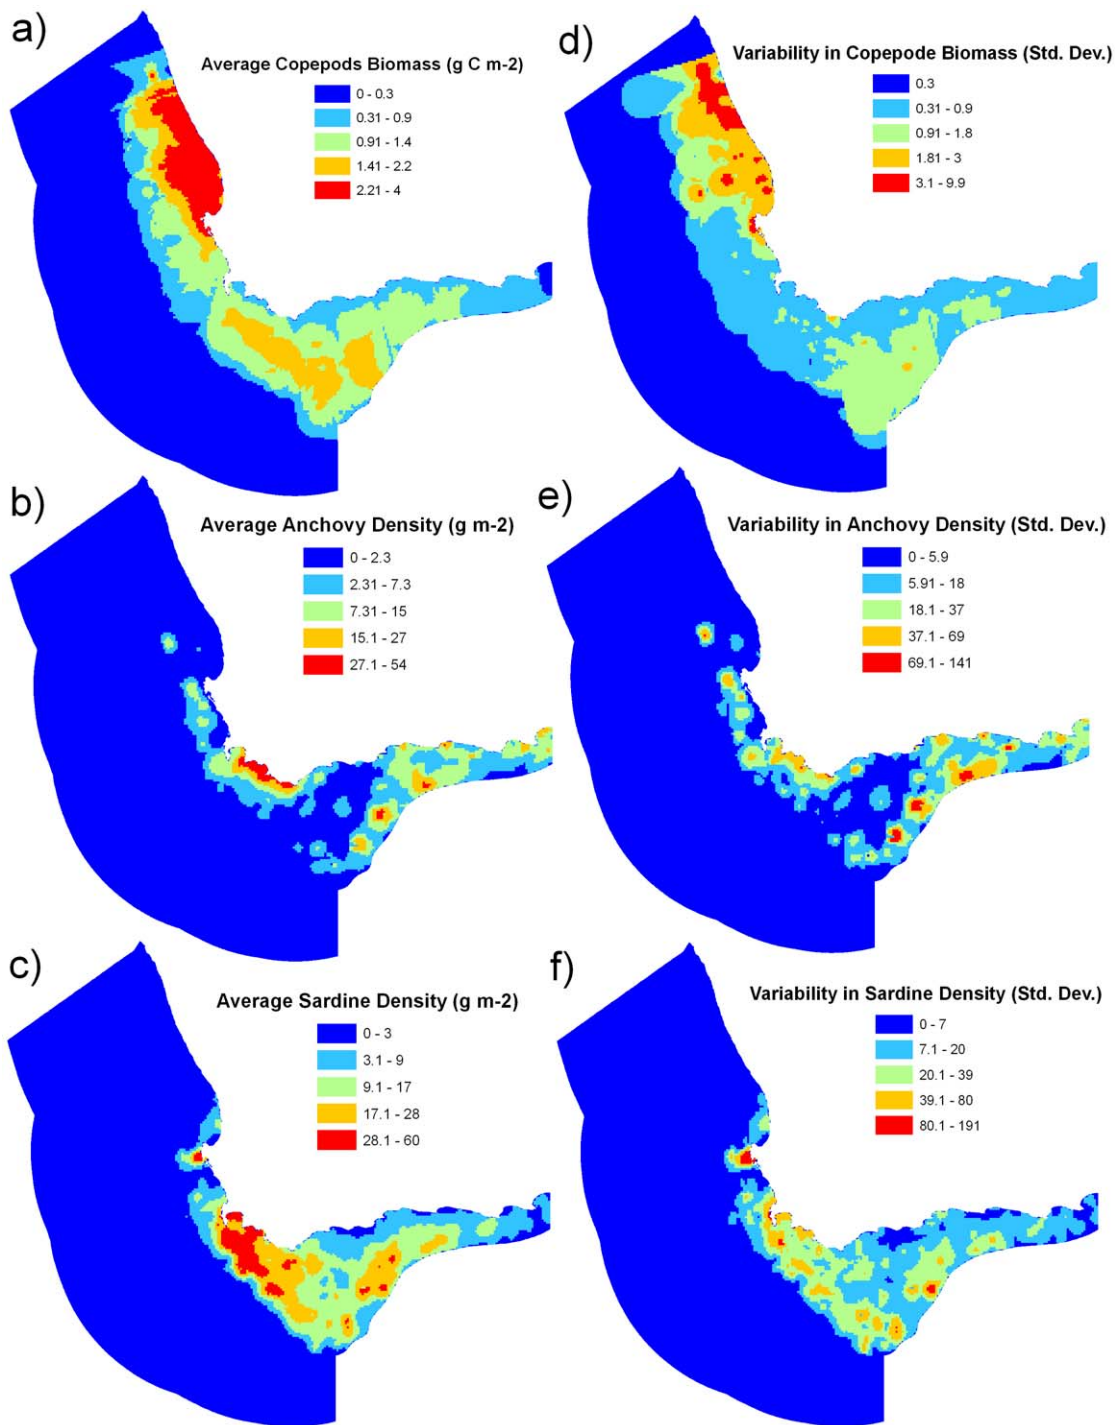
a)

Average Copepods Biomass (g C m-2)

0 - 0.3
0.31 - 0.9
0.91 - 1.4
1.41 - 2.2
2.21 - 4

d)

Variability in Copepode Biomass (Std. Dev.)

0.3
0.31 - 0.9
0.91 - 1.8
1.81 - 3
3.1 - 9.9

b)

Average Anchovy Density (g m-2)

0 - 2.3
2.31 - 7.3
7.31 - 15
15.1 - 27
27.1 - 54

e)

Variability in Anchovy Density (Std. Dev.)

0 - 5.9
5.91 - 18
18.1 - 37
37.1 - 69
69.1 - 141

c)

Average Sardine Density (g m-2)

0 - 3
3.1 - 9
9.1 - 17
17.1 - 28
28.1 - 60

f)

Variability in Sardine Density (Std. Dev.)

0 - 7
7.1 - 20
20.1 - 39
39.1 - 80
80.1 - 191